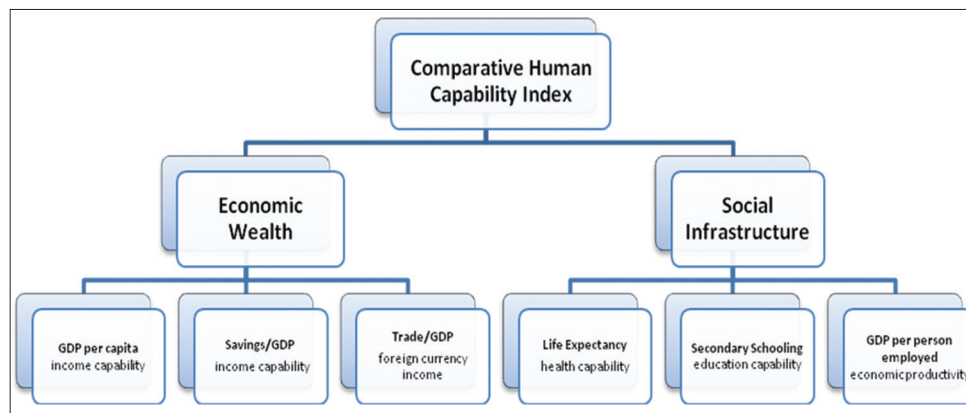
Comparative Human Capability Index

Economic Wealth

Social Infrastructure

GDP per capita
income capability

Savings/GDP
income capability

Trade/GDP
foreign currency income

Life Expectancy
health capability

Secondary Schooling
education capability

GDP per person employed
economicproductivity